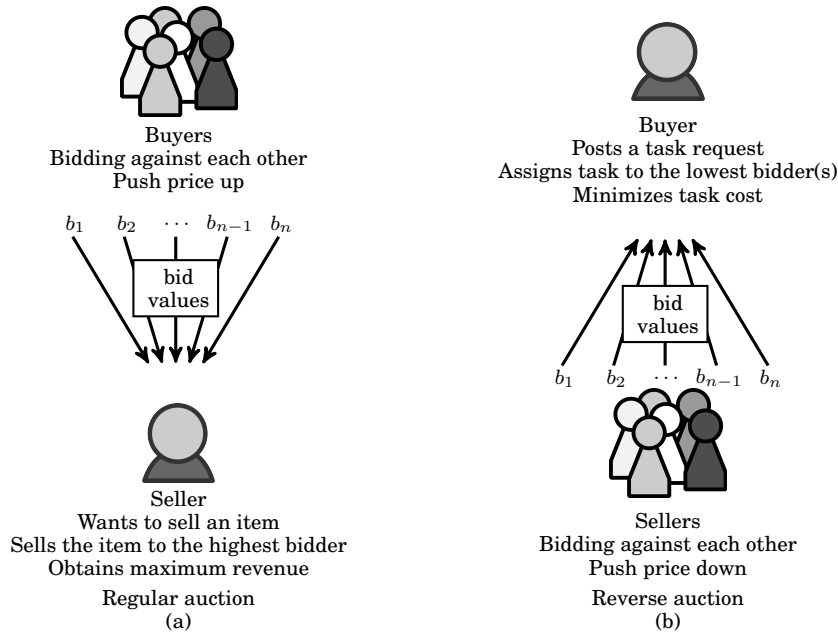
Buyers
Bidding against each other
Push price up

$b_1$ $b_2$ $\cdots$ $b_{n-1}$ $b_n$

bid values

Seller
Wants to sell an item
Sells the item to the highest bidder
Obtains maximum revenue

Regular auction
(a)

Buyer
Posts a task request
Assigns task to the lowest bidder(s)
Minimizes task cost

bid values

$b_1$ $b_2$ $\cdots$ $b_{n-1}$ $b_n$

Sellers
Bidding against each other
Push price down

Reverse auction
(b)